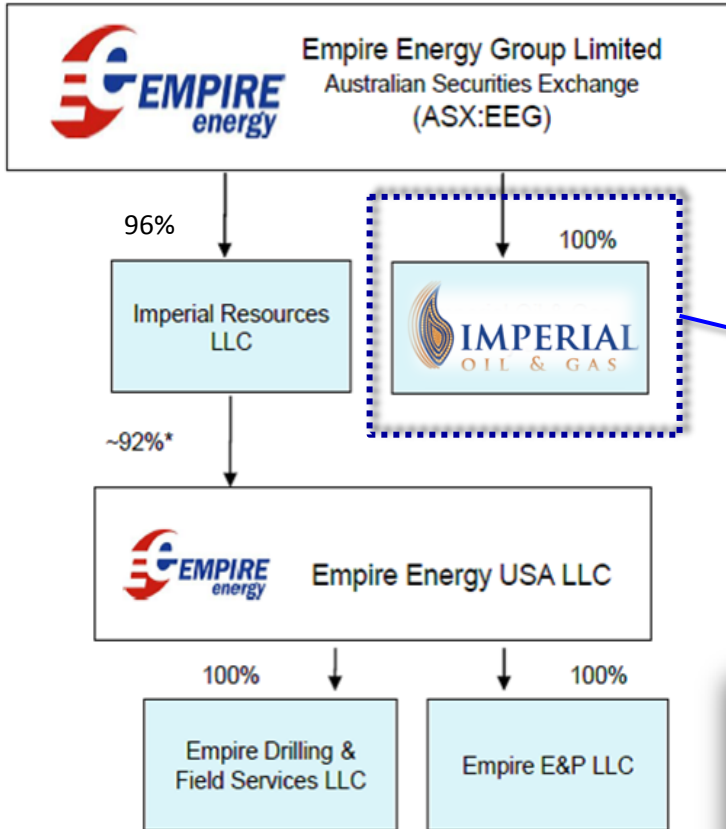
EMPIRE energy

Empire Energy Group Limited
Australian Securities Exchange
(ASX:EEG)

96%

100%

Imperial Resources LLC

IMPERIAL
OIL & GAS

~92%*

EMPIRE energy

Empire Energy USA LLC

100%

100%

Empire Drilling & Field Services LLC

Empire E&P LLC